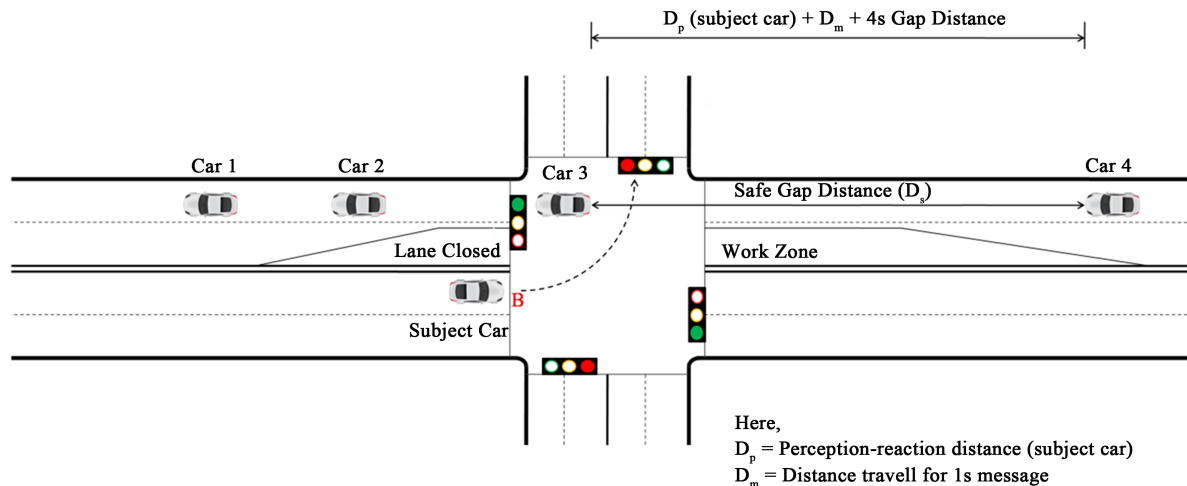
$D_p$ (subject car) + $D_m$ + 4s Gap Distance

Car 1

Car 2

Car 3

Car 4

Safe Gap Distance ($D_s$)

Lane Closed

Work Zone

B

Subject Car

Here,
$D_p$ = Perception-reaction distance (subject car)
$D_m$ = Distance travell for 1s message